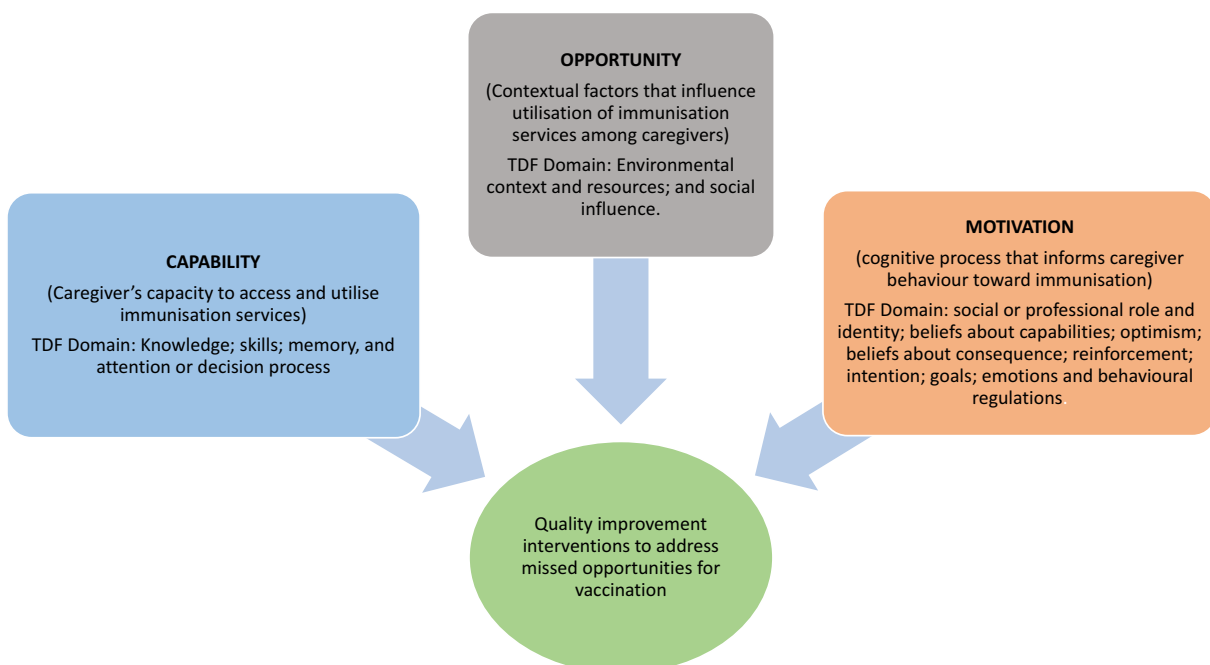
OPPORTUNITY

(Contextual factors that influence utilisation of immunisation services among caregivers)

TDF Domain: Environmental context and resources; and social influence.

CAPABILITY

(Caregiver's capacity to access and utilise immunisation services)

TDF Domain: Knowledge; skills; memory, and attention or decision process

MOTIVATION

(cognitive process that informs caregiver behaviour toward immunisation)

TDF Domain: social or professional role and identity; beliefs about capabilities; optimism; beliefs about consequence; reinforcement; intention; goals; emotions and behavioural regulations.

Quality improvement interventions to address missed opportunities for vaccination